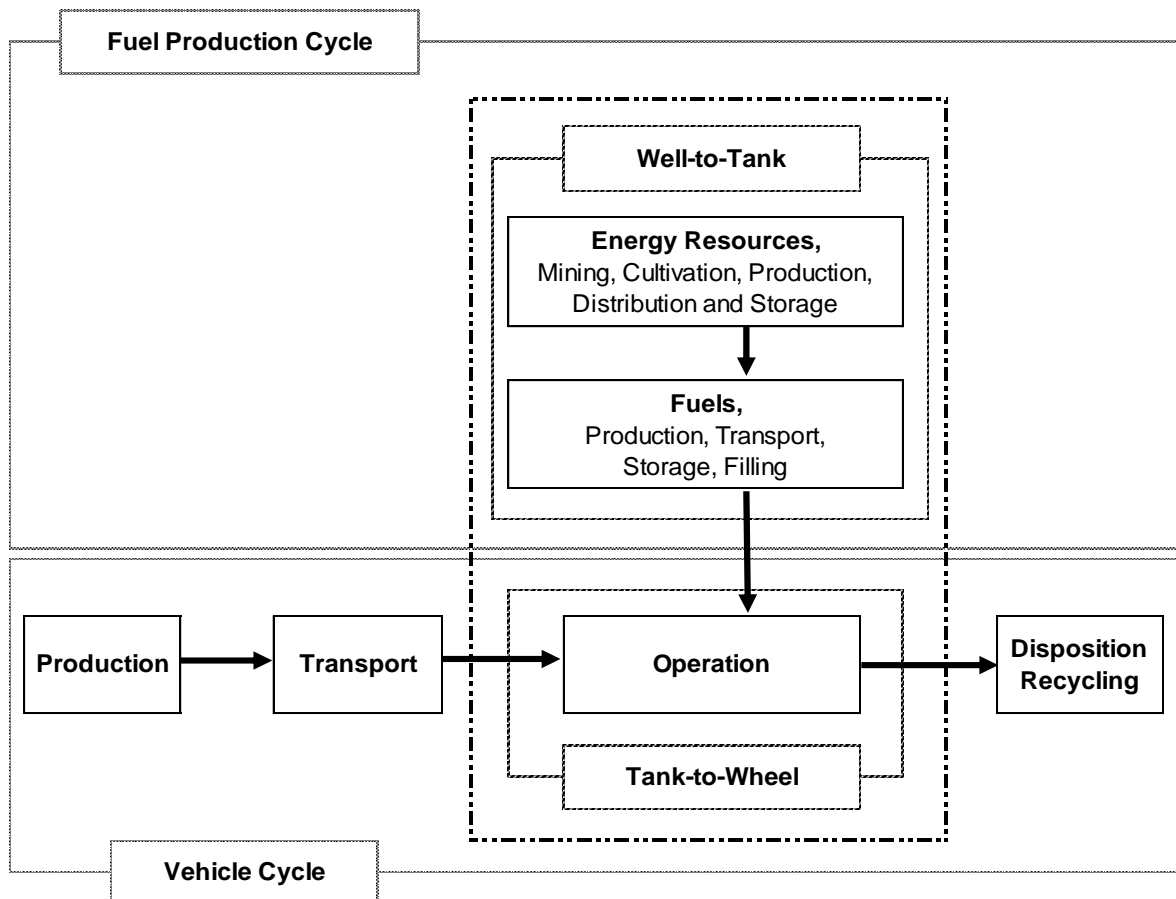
Fuel Production Cycle

Well-to-Tank

**Energy Resources,**
Mining, Cultivation, Production, Distribution and Storage

**Fuels,**
Production, Transport, Storage, Filling

Production

Transport

Operation

Disposition
Recycling

Tank-to-Wheel

Vehicle Cycle